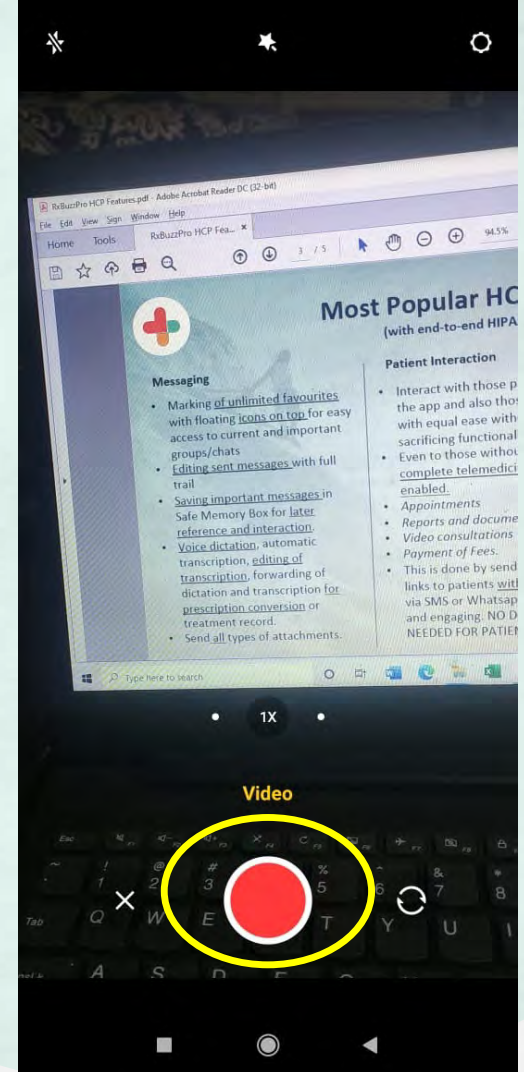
RxBuzzPro HCP Features.pdf - Adobe Acrobat Reader DC (32-bit)

File Edit View Sign Window Help

Home Tools RxBuzzPro HCP Fea... ×

3 / 5

94.5%

Most Popular HC

(with end-to-end HIPA

Messaging

• Marking of unlimited favourites with floating icons on top for easy access to current and important groups/chats

• Editing sent messages with full trail

• Saving important messages in Safe Memory Box for later reference and interaction.

• Voice dictation, automatic transcription, editing of transcription, forwarding of dictation and transcription for prescription conversion or treatment record.

• Send all types of attachments.

Patient Interaction

• Interact with those p the app and also thos with equal ease with sacrificing functional

• Even to those withou complete telemedici enabled.

• Appointments

• Reports and docume

• Video consultations

• Payment of Fees.

• This is done by send links to patients with via SMS or Whatsap and engaging. NO D NEEDED FOR PATIEN

Type here to search

1X

Video

Esc

Tab

Q W E T Y U

A S

1 2 3 5 6 7 8